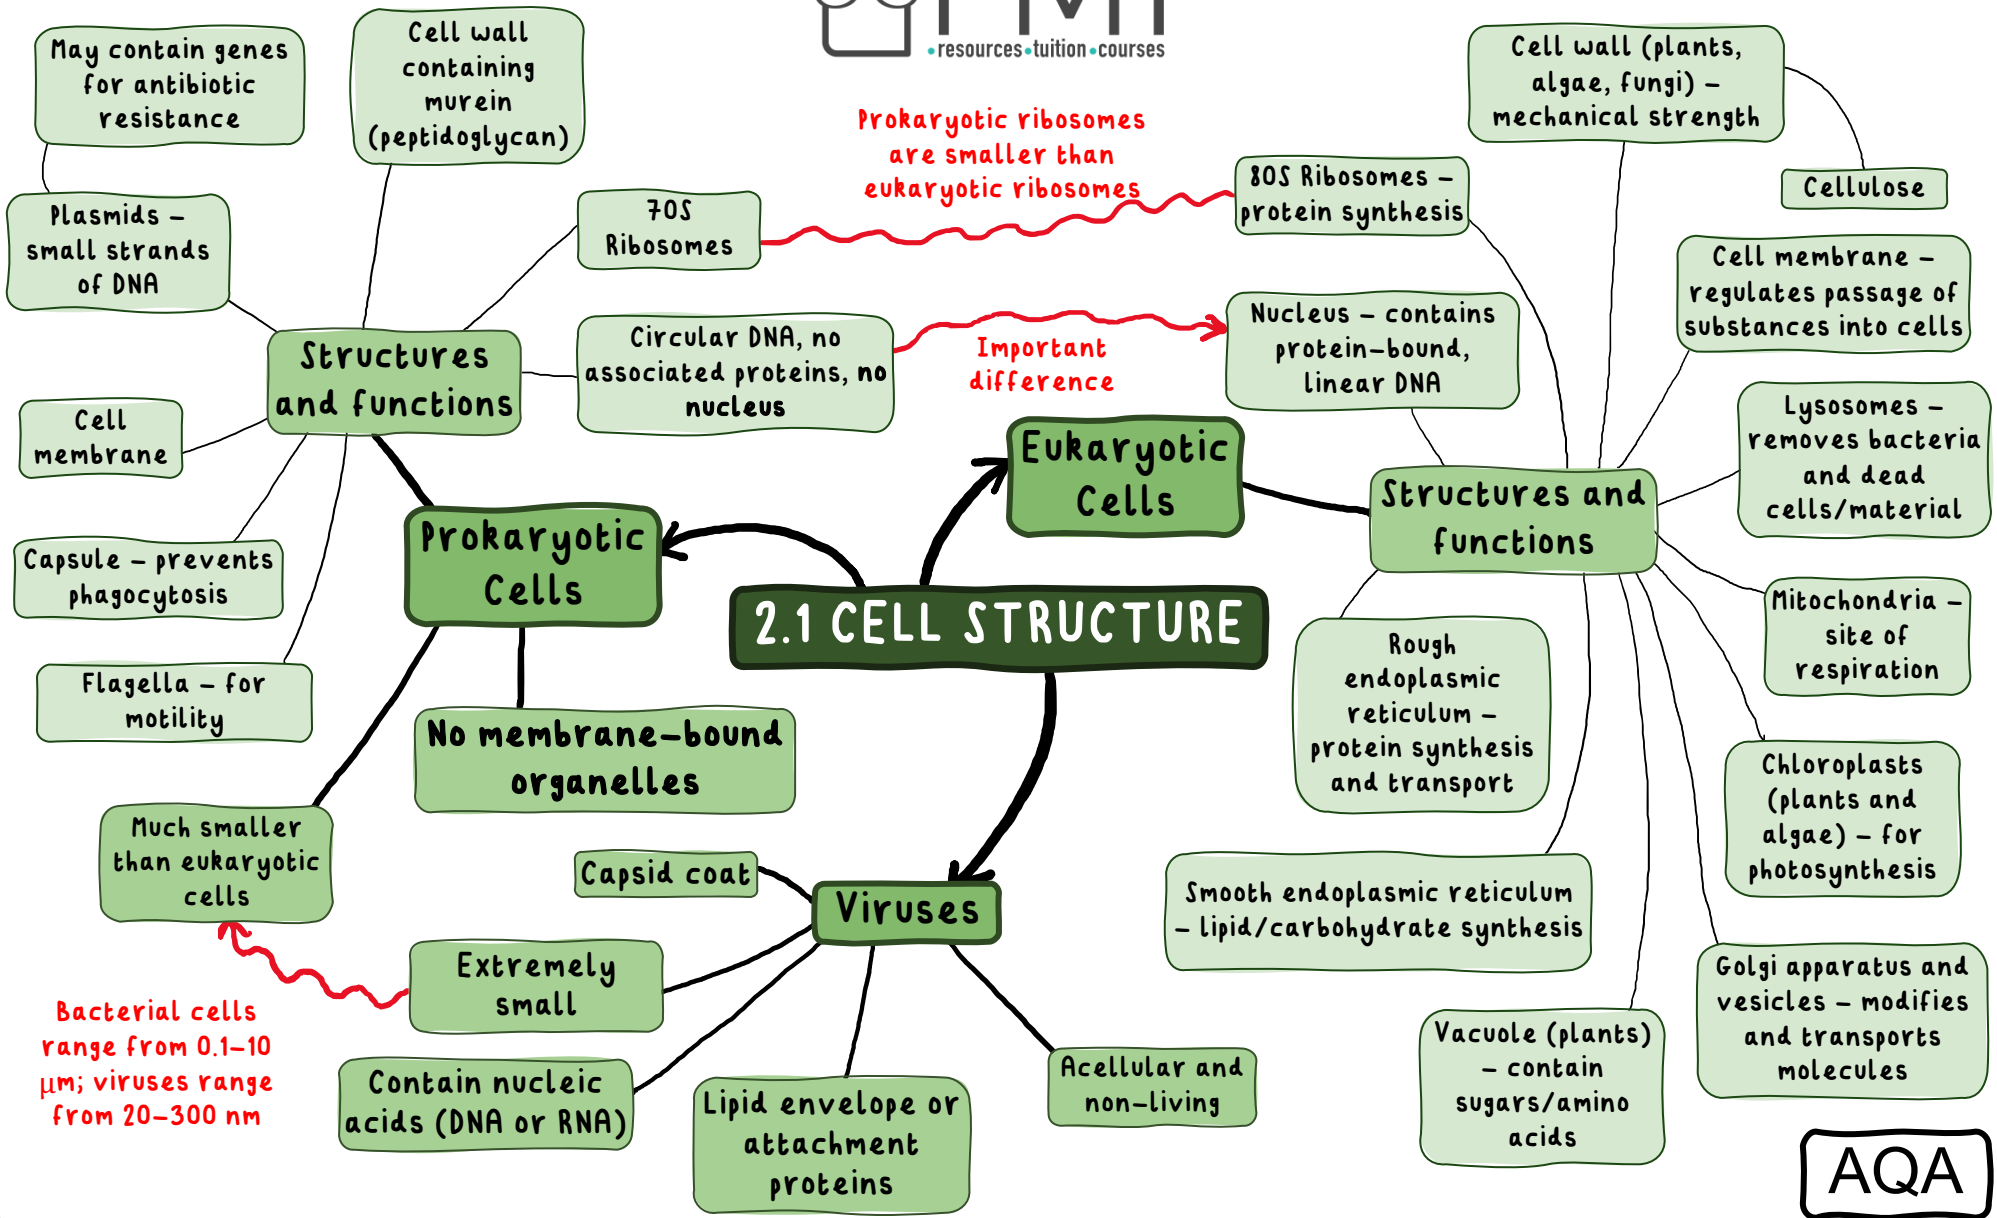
•resources•tuition•courses

2.1 CELL STRUCTURE

Prokaryotic Cells

Structures and functions

May contain genes for antibiotic resistance

Cell wall containing murein (peptidoglycan)

Plasmids – small strands of DNA

70S Ribosomes

Cell membrane

Circular DNA, no associated proteins, no nucleus

Capsule – prevents phagocytosis

Flagella – for motility

No membrane-bound organelles

Much smaller than eukaryotic cells

Prokaryotic ribosomes are smaller than eukaryotic ribosomes

Important difference

Eukaryotic Cells

Structures and functions

80S Ribosomes – protein synthesis

Nucleus – contains protein-bound, linear DNA

Cell wall (plants, algae, fungi) – mechanical strength

Cellulose

Cell membrane – regulates passage of substances into cells

Lysosomes – removes bacteria and dead cells/material

Mitochondria – site of respiration

Rough endoplasmic reticulum – protein synthesis and transport

Chloroplasts (plants and algae) – for photosynthesis

Smooth endoplasmic reticulum – lipid/carbohydrate synthesis

Golgi apparatus and vesicles – modifies and transports molecules

Vacuole (plants) – contain sugars/amino acids

Viruses

Capsid coat

Extremely small

Contain nucleic acids (DNA or RNA)

Lipid envelope or attachment proteins

Acellular and non-living

Bacterial cells range from 0.1–10 µm; viruses range from 20–300 nm

AQA